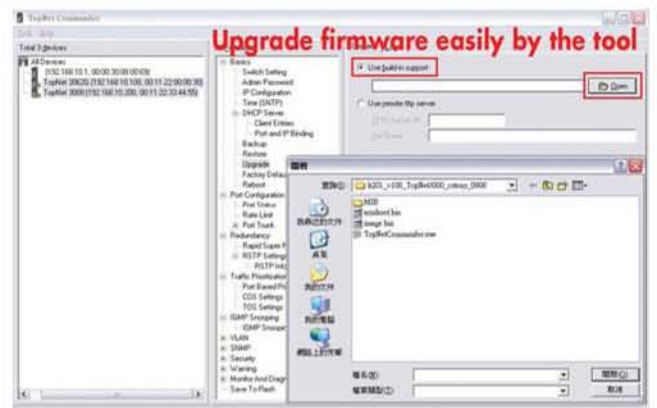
TopNet Commander

Edit Help

Total 3 devices

All Devices
(192.168.10.1, 00:00:30:00:00:03)
TopNet 3062G (192.168.10.100, 00:11:22:00:00:30)
TopNet 3000 (192.168.10.200, 00:11:22:33:44:55)

Upgrade firmware easily by the tool

Basics
Switch Setting
Admin Password
IP Configuration
Time (SNTP)
DHCP Server
Client Entries
Port and IP Binding
Backup
Restore
Upgrade
Factory Default
Reboot
Port Configuration
Port Status
Rate Limit
Port Trunk
Redundancy
Rapid Super Ring
RSTP Settings
RSTP Info
Traffic Prioritization
Port Based Priority
COS Settings
TOS Settings
IGMP Snooping
IGMP Snooping
VLAN
SNMP
Security
Warning
Monitor And Diag
Save To Flash

Use build-in support

Open

Use remote tftp server

TFTP Server IP
File Name

開啟

查詢(I): k201_v100_TopNet3000_primary_0000

MIB
xmboot.bin
image.bin
TopNetCommander.exe

我最近的文件
桌面
我的文件
我的電腦
網路上的芳鄰

檔名(N):
檔案類型(T):

開啟(O)
取消